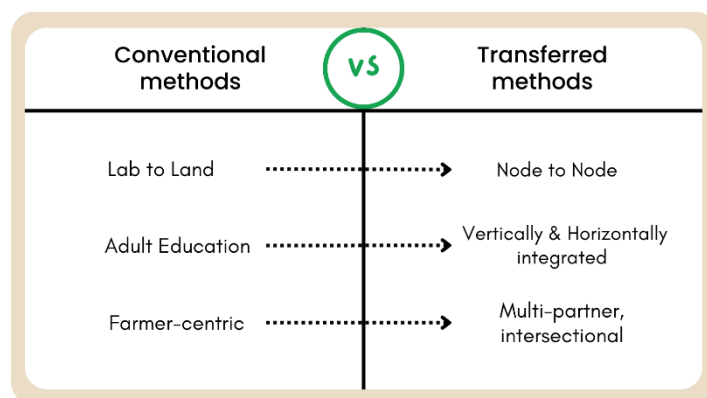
| Conventional methods | VS | Transferred methods |
|---|---|---|
| Lab to Land | → | Node to Node |
| Adult Education | → | Vertically & Horizontally integrated |
| Farmer-centric | → | Multi-partner, intersectional |